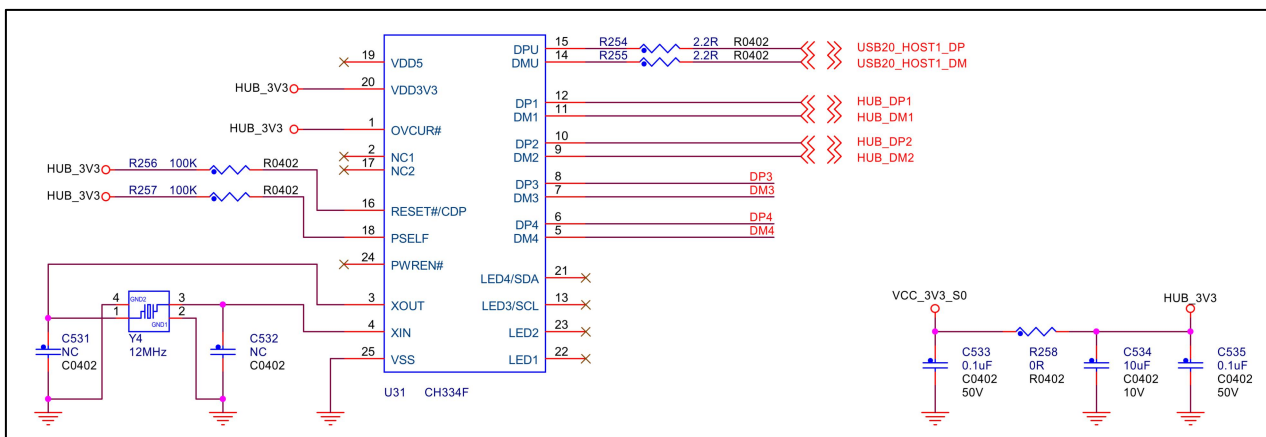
19 VDD5
HUB_3V3 20 VDD3V3
HUB_3V3 1 OVCUR#
2 NC1
17 NC2
HUB_3V3 R256 100K R0402
HUB_3V3 R257 100K R0402
16 RESET#/CDP
18 PSELF
24 PWREN#
3 XOUT
4 XIN
25 VSS
U31 CH334F

DPU 15 R254 2.2R R0402 USB20_HOST1_DP
DMU 14 R255 2.2R R0402 USB20_HOST1_DM
DP1 12 HUB_DP1
DM1 11 HUB_DM1
DP2 10 HUB_DP2
DM2 9 HUB_DM2
DP3 8 DP3
DM3 7 DM3
DP4 6 DP4
DM4 5 DM4
LED4/SDA 21
LED3/SCL 13
LED2 23
LED1 22

4 GND2 3
1 GND1 2
C531 NC C0402
Y4 12MHz
C532 NC C0402

VCC_3V3_S0
HUB_3V3
C533 0.1uF C0402 50V
R258 0R R0402
C534 10uF C0402 10V
C535 0.1uF C0402 50V